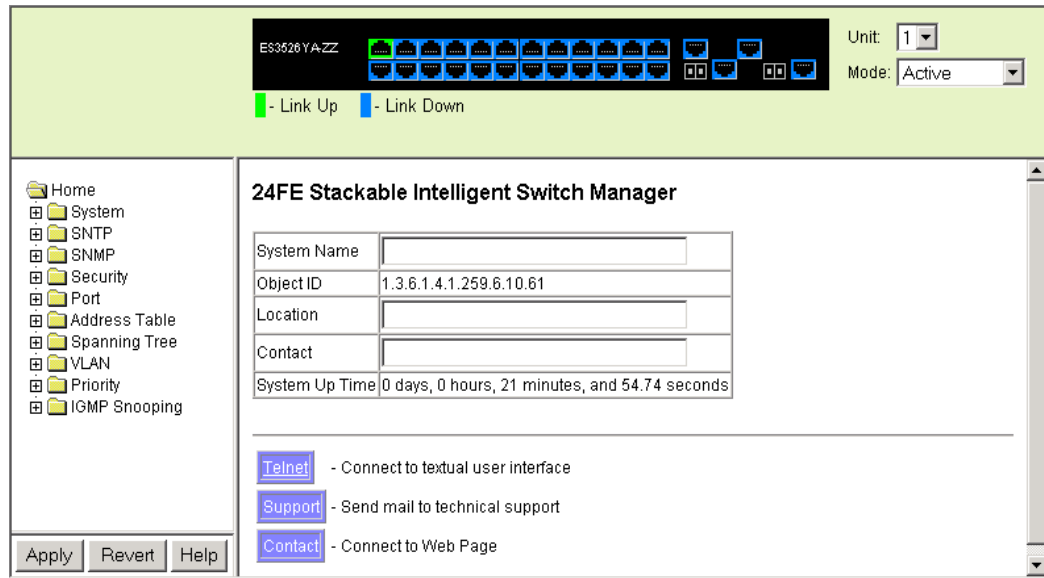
ES3526YA-ZZ

- Link Up - Link Down

Unit: 1

Mode: Active

Home
System
SNTP
SNMP
Security
Port
Address Table
Spanning Tree
VLAN
Priority
IGMP Snooping

Apply Revert Help

24FE Stackable Intelligent Switch Manager

| System Name | |
|---|---|
| Object ID | 1.3.6.1.4.1.259.6.10.61 |
| Location | |
| Contact | |
| System Up Time | 0 days, 0 hours, 21 minutes, and 54.74 seconds |

Telnet - Connect to textual user interface

Support - Send mail to technical support

Contact - Connect to Web Page